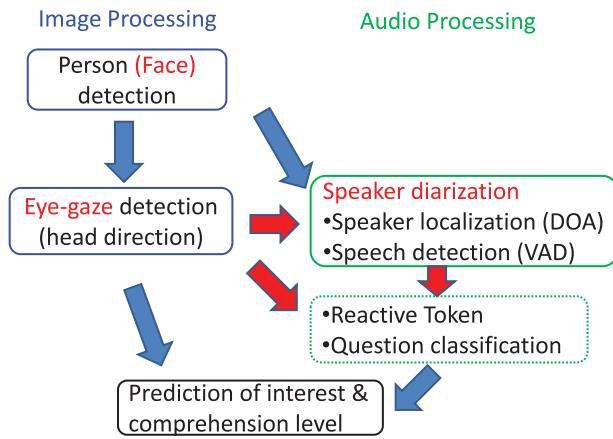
Image Processing

Audio Processing

Person (Face) detection

Eye-gaze detection (head direction)

Speaker diarization
•Speaker localization (DOA)
•Speech detection (VAD)

•Reactive Token
•Question classification

Prediction of interest & comprehension level